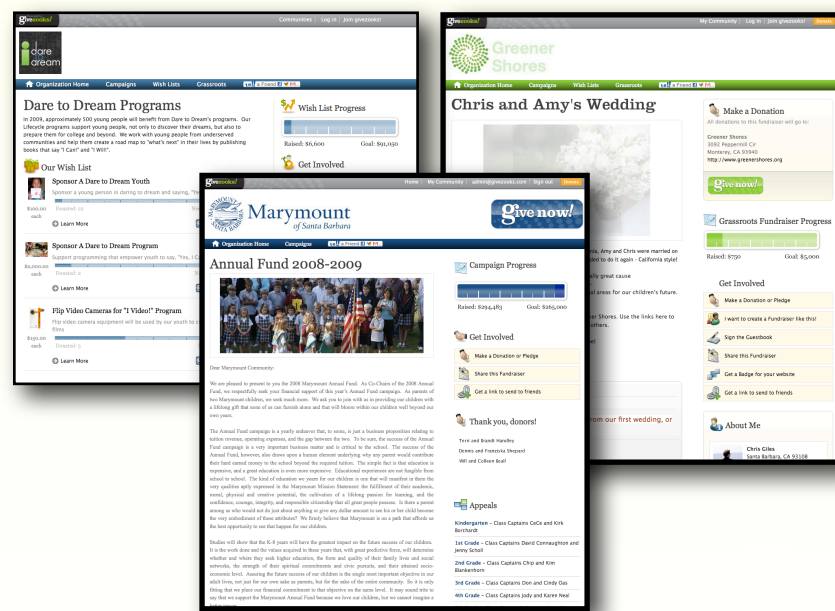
givezooks! Communities | Log in | Join givezooks!

I dare I dream

Organization Home Campaigns Wish Lists Grassroots

Dare to Dream Programs

In 2009, approximately 500 young people will benefit from Dare to Dream's programs. Our Lifecycle programs support young people, not only to discover their dreams, but also to prepare them for college and beyond. We work with young people from underserved communities and help them create a road map to "what's next" in their lives by publishing books that say "I Can!" and "I Will!".

Our Wish List

Sponsor A Dare to Dream Youth

Sponsor a young person in daring to dream and saying, "Ye

$100.00 each

Learn More

Sponsor A Dare to Dream Program

Support programming that empower youth to say, "Yes, I C

$2,000.00 each

Learn More

Flip Video Cameras for "I Video!" Program

Flip video camera equipment will be used by our youth to

$150.00 each

Learn More

Wish List Progress

Raised: $6,600 Goal: $91,050

Get Involved

givezooks! My Community | Log in | Join givezooks!

Greener Shores

Organization Home Campaigns Wish Lists Grassroots

Chris and Amy's Wedding

Make a Donation

All donations to this fundraiser will go to:

Greener Shores
3092 Peppermill Cir
Monterey, CA 93940
http://www.greenershores.org

give now!

Grassroots Fundraiser Progress

Raised: $750 Goal: $5,000

Get Involved

Make a Donation or Pledge

I want to create a Fundraiser like this!

Sign the Guestbook

Share this Fundraiser

Get a Badge for your website

Get a link to send to friends

About Me

Chris Giles
Santa Barbara, CA 93108

nis, Amy and Chris were married on ded to do it again - California style!

ally great cause

areas for our children's future.

r Shores. Use the links here to others.

rom our first wedding, or

givezooks! Home | My Community | admin@givezooks.com Sign out

Marymount of Santa Barbara

give now!

Organization Home Campaigns

Annual Fund 2008-2009

Campaign Progress

Raised: $294,483 Goal: $265,000

Get Involved

Make a Donation or Pledge

Share this Fundraiser

Get a link to send to friends

Thank you, donors!

Terri and Brandt Handley
Dennis and Franziska Shepard
Will and Colleen Beall

Appeals

Kindergarten – Class Captains CeCe and Kirk Borchardt

1st Grade – Class Captains David Connaughton and Jenny Scholl

2nd Grade – Class Captains Chip and Kim Blankenhorn

3rd Grade – Class Captains Don and Cindy Oas

4th Grade – Class Captains Jody and Karen Neal

Dear Marymount Community:

We are pleased to present to you the 2008 Marymount Annual Fund. As Co-Chairs of the 2008 Annual Fund, we respectfully seek your financial support of this year's Annual Fund campaign. As parents of two Marymount children, we seek much more. We ask you to join with us in providing our children with a lifelong gift that some of us can flourish alone and that will bloom within our children well beyond our own years.

The Annual Fund campaign is a yearly endeavor that, to some, is just a business proposition relating to tuition revenue, operating expenses, and the gap between the two. To be sure, the success of the Annual Fund campaign is a very important business matter and is critical to the school. The success of the Annual Fund, however, also draws upon a human element underlying why any parent would contribute their hard earned money to the school beyond the required tuition. The simple fact is that education is expensive, and a great education is even more expensive. Educational experiences are not fungible from school to school. The kind of education we want for our children is one that will manifest in them the very qualities aptly expressed in the Marymount Mission Statement: the fulfillment of their academic, moral, physical and creative potential, the cultivation of a lifelong passion for learning, and the confidence, courage, integrity, and responsible citizenship that all great people possess. Is there a parent among us who would not give any dollar amount to have his or her child become the very embodiment of these attributes? We firmly believe that Marymount is on a path that affords us the best opportunity to see that happen for our children.

Studies will show that the K-8 years will have the greatest impact on the future success of our children. It is the work done and the values acquired in these years that, with great predictive force, will determine whether and where they seek higher education, the form and quality of their family lives and social networks, the strength of their commitments and civic pursuits, and their attained socio-economic level. Assuring the future success of our children is the single most important objective in our adult lives, not just for our own sake as parents, but for the sake of the entire community. So it is only fitting that we place our financial commitment to that objective on the same level. It may sound trite to say that we support the Marymount Annual Fund because we love our children, but we cannot imagine a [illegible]